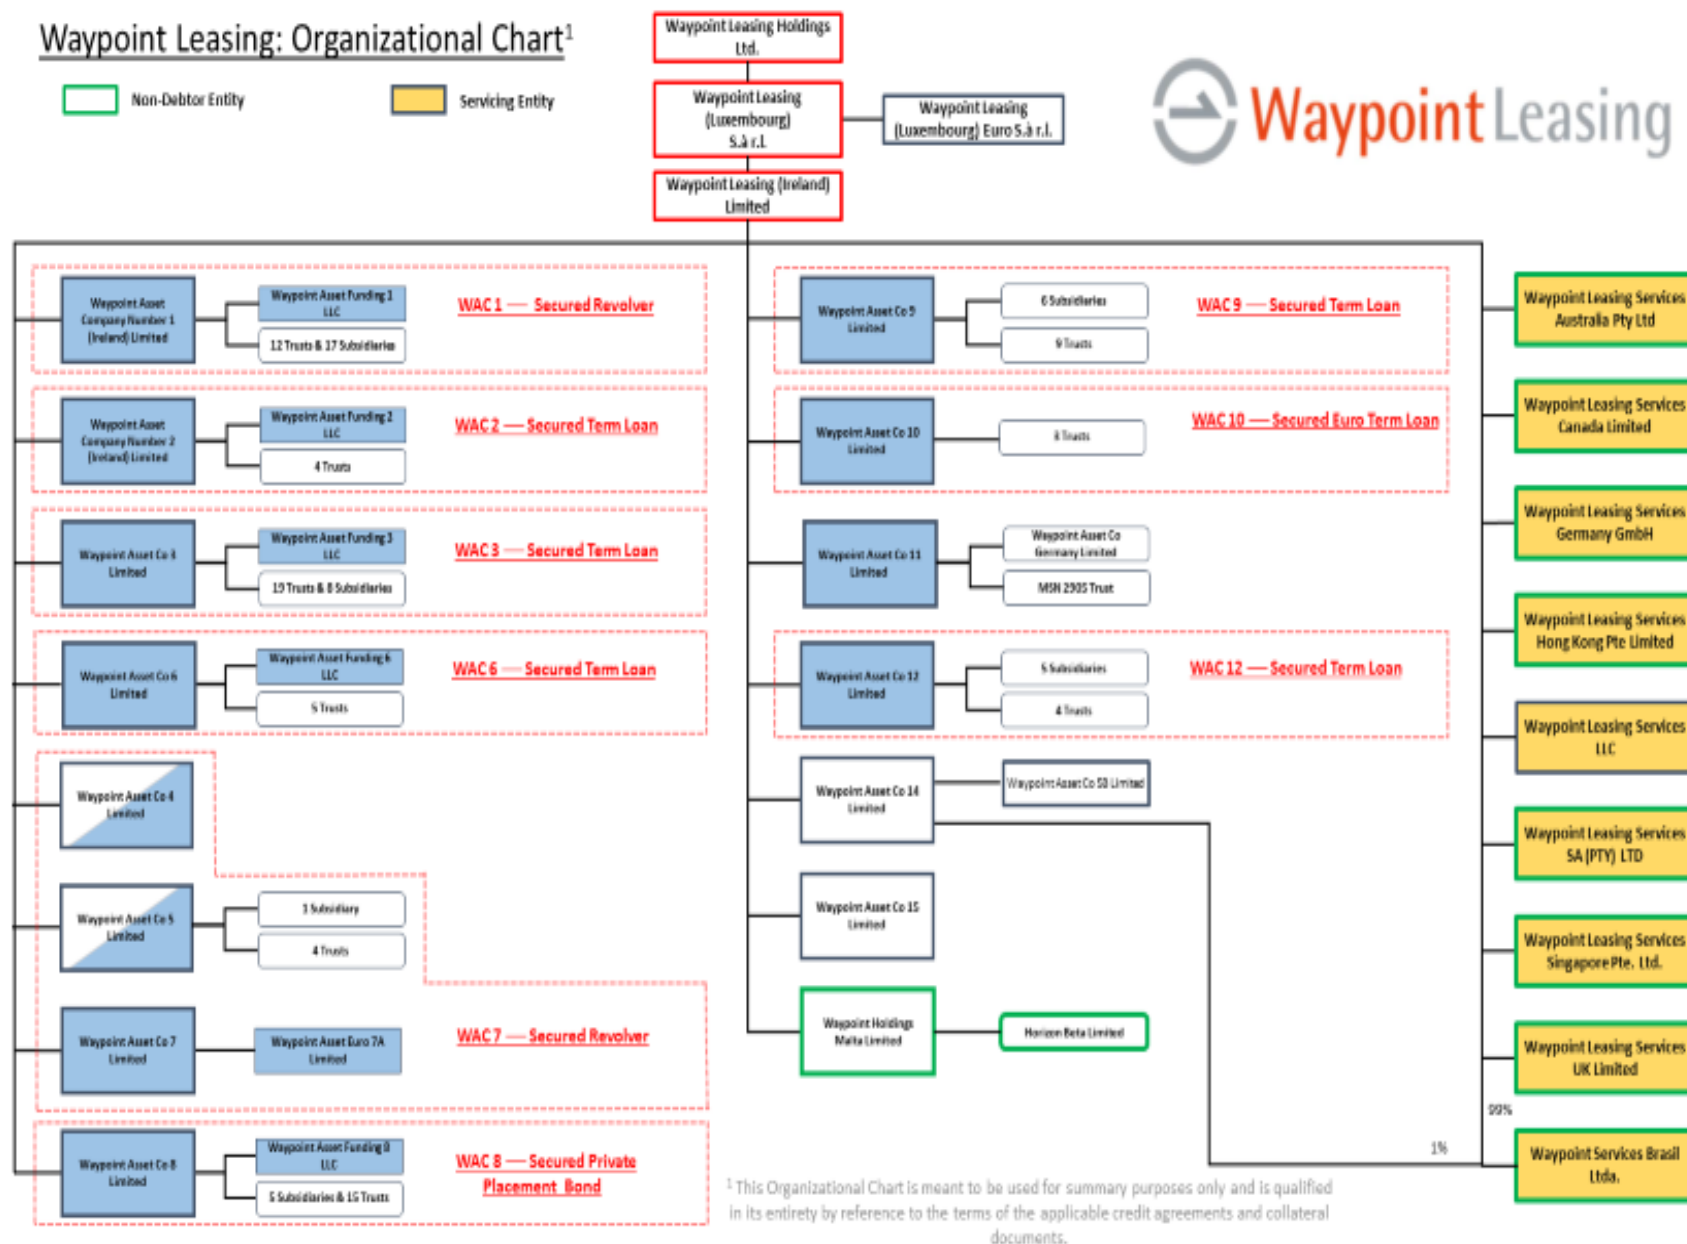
Waypoint Leasing: Organizational Chart$^1$

Non-Debtor Entity

Servicing Entity

Waypoint Leasing Holdings Ltd.

Waypoint Leasing (Luxembourg) S.à r.l.

Waypoint Leasing (Luxembourg) Euro S.à r.l.

Waypoint Leasing (Ireland) Limited

Waypoint Leasing

Waypoint Asset Company Number 1 (Ireland) Limited

Waypoint Asset Funding 1 LLC

12 Trusts & 17 Subsidiaries

WAC 1 — Secured Revolver

Waypoint Asset Company Number 2 (Ireland) Limited

Waypoint Asset Funding 2 LLC

4 Trusts

WAC 2 — Secured Term Loan

Waypoint Asset Co 3 Limited

Waypoint Asset Funding 3 LLC

19 Trusts & 8 Subsidiaries

WAC 3 — Secured Term Loan

Waypoint Asset Co 6 Limited

Waypoint Asset Funding 6 LLC

5 Trusts

WAC 6 — Secured Term Loan

Waypoint Asset Co 4 Limited

Waypoint Asset Co 5 Limited

1 Subsidiary

4 Trusts

Waypoint Asset Co 7 Limited

Waypoint Asset Euro 7A Limited

WAC 7 — Secured Revolver

Waypoint Asset Co 8 Limited

Waypoint Asset Funding 8 LLC

5 Subsidiaries & 15 Trusts

WAC 8 — Secured Private Placement Bond

Waypoint Asset Co 9 Limited

6 Subsidiaries

9 Trusts

WAC 9 — Secured Term Loan

Waypoint Asset Co 10 Limited

8 Trusts

WAC 10 — Secured Euro Term Loan

Waypoint Asset Co 11 Limited

Waypoint Asset Co Germany Limited

MSN 2905 Trust

Waypoint Asset Co 12 Limited

5 Subsidiaries

4 Trusts

WAC 12 — Secured Term Loan

Waypoint Asset Co 14 Limited

Waypoint Asset Co 58 Limited

Waypoint Asset Co 15 Limited

Waypoint Holdings Malta Limited

Horizon Beta Limited

Waypoint Leasing Services Australia Pty Ltd

Waypoint Leasing Services Canada Limited

Waypoint Leasing Services Germany GmbH

Waypoint Leasing Services Hong Kong Pte Limited

Waypoint Leasing Services LLC

Waypoint Leasing Services SA (PTY) LTD

Waypoint Leasing Services Singapore Pte. Ltd.

Waypoint Leasing Services UK Limited

99%

1%

Waypoint Services Brasil Ltda.

$^1$ This Organizational Chart is meant to be used for summary purposes only and is qualified in its entirety by reference to the terms of the applicable credit agreements and collateral documents.